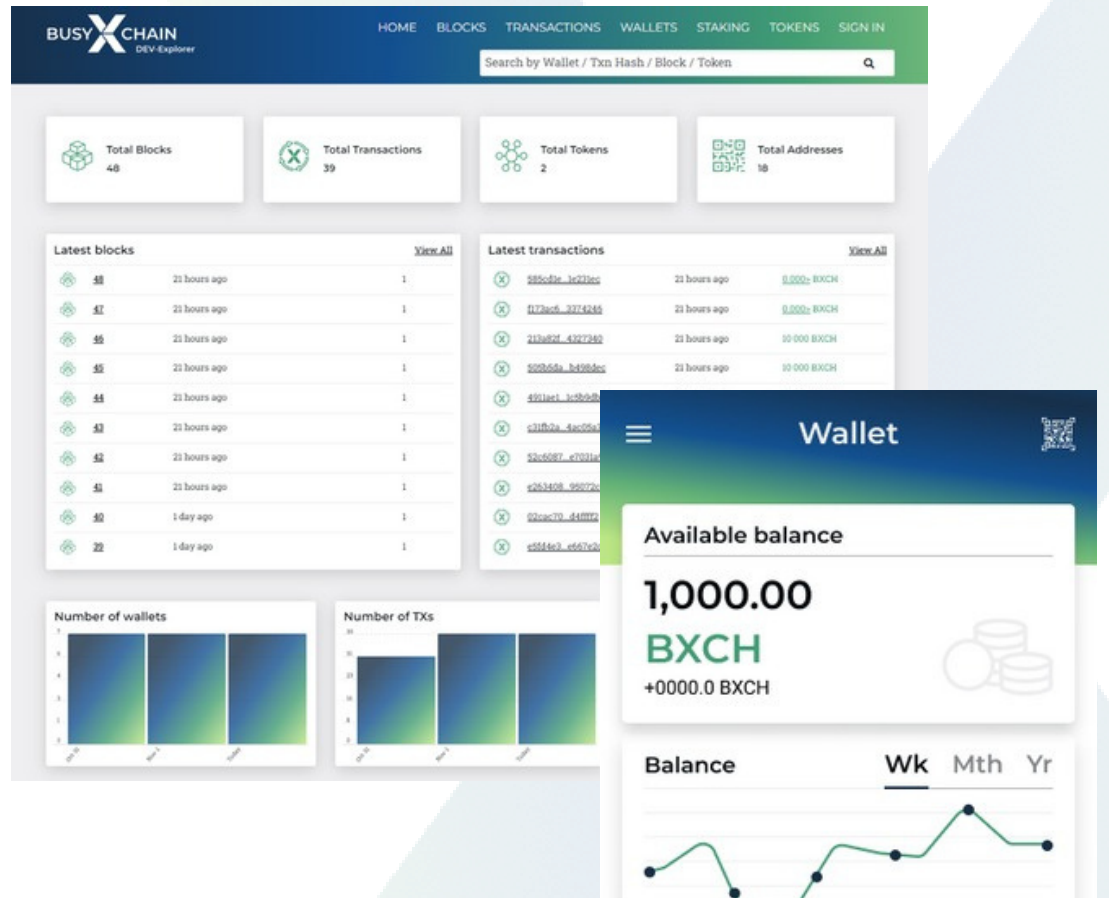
BUSY X CHAIN
DEV-Explorer

HOME BLOCKS TRANSACTIONS WALLETS STAKING TOKENS SIGN IN

Search by Wallet / Txn Hash / Block / Token

Total Blocks
48

Total Transactions
39

Total Tokens
2

Total Addresses
18

Latest blocks View All

| | | |
|---|---|---|
| 48 | 21 hours ago | 1 |
| 47 | 21 hours ago | 1 |
| 46 | 21 hours ago | 1 |
| 45 | 21 hours ago | 1 |
| 44 | 21 hours ago | 1 |
| 43 | 21 hours ago | 1 |
| 42 | 21 hours ago | 1 |
| 41 | 21 hours ago | 1 |
| 40 | 1 day ago | 1 |
| 39 | 1 day ago | 1 |

Latest transactions View All

| | | |
|---|---|---|
| 585cd3e...1e231ec | 21 hours ago | 0.000+ BXCH |
| f173ac6...3374245 | 21 hours ago | 0.000+ BXCH |
| 213a82f...4327340 | 21 hours ago | 10 000 BXCH |
| 505b6da...b498dec | 21 hours ago | 10 000 BXCH |
| 491lae1...1c5b9db | | |
| c31ffb2a...4ac05a | | |
| 52c6087...e703la | | |
| e263408...95072c | | |
| 02cac70...d4ffff2 | | |
| e5fd4e3...e667e2 | | |

Number of wallets

Number of TXs

Wallet

Available balance

1,000.00

BXCH

+0000.0 BXCH

Balance

Wk Mth Yr